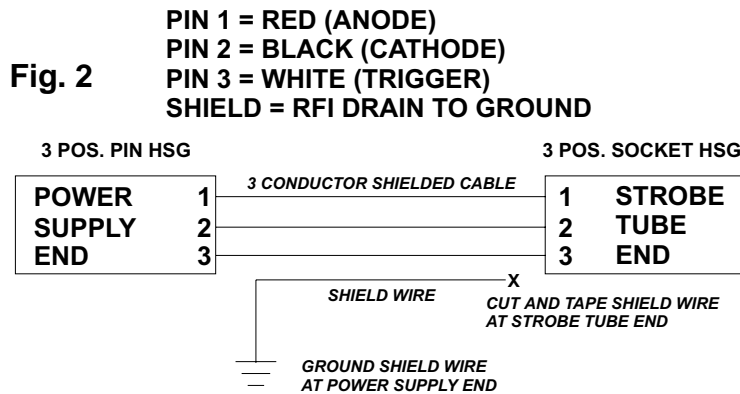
Fig. 2

PIN 1 = RED (ANODE)
PIN 2 = BLACK (CATHODE)
PIN 3 = WHITE (TRIGGER)
SHIELD = RFI DRAIN TO GROUND

3 POS. PIN HSG

3 POS. SOCKET HSG

POWER SUPPLY END

1
2
3

3 CONDUCTOR SHIELDED CABLE

1
2
3

STROBE TUBE END

X

SHIELD WIRE

CUT AND TAPE SHIELD WIRE AT STROBE TUBE END

GROUND SHIELD WIRE AT POWER SUPPLY END